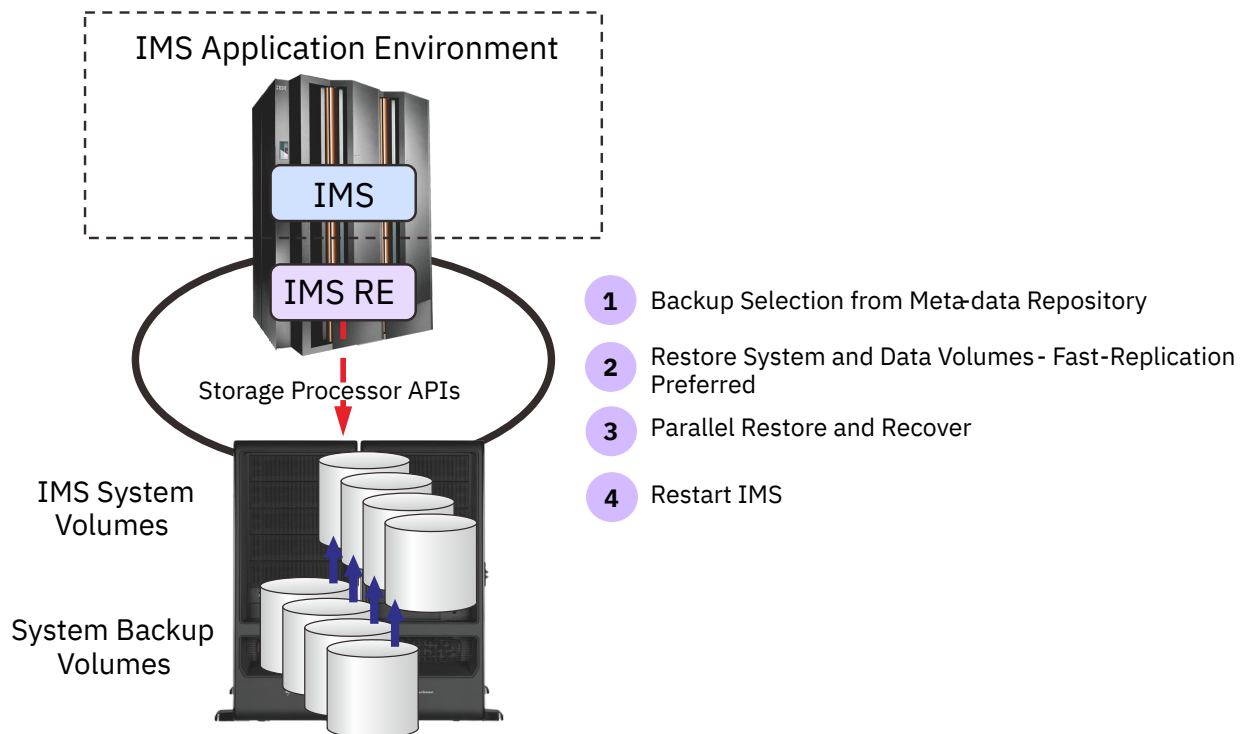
IMS Application Environment

IMS

IMS RE

Storage Processor APIs

IMS System Volumes

System Backup Volumes

1 Backup Selection from Meta-data Repository

2 Restore System and Data Volumes - Fast-Replication Preferred

3 Parallel Restore and Recover

4 Restart IMS